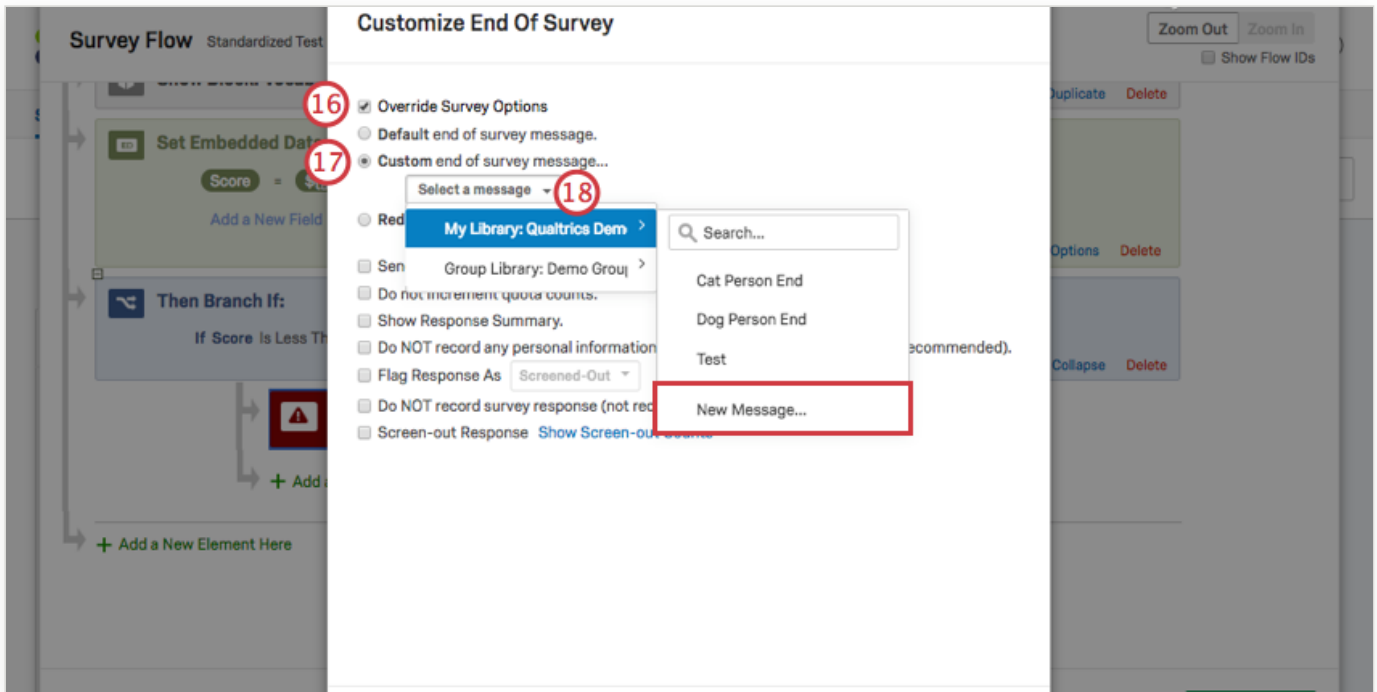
Survey Flow Standardized Test

Zoom Out Zoom In
Show Flow IDs

Customize End Of Survey

16 Override Survey Options
Default end of survey message.
17 Custom end of survey message...
Select a message 18
My Library: Qualtrics Dem
Group Library: Demo Grou
Search...
Cat Person End
Dog Person End
Test
New Message...
Red
Sen
Do not increment quota counts.
Show Response Summary.
Do NOT record any personal information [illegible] ecommended).
Flag Response As Screened-Out
Do NOT record survey response (not rec
Screen-out Response Show Screen-out Counts

Set Embedded Data
Score = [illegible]
Add a New Field
Duplicate Delete
Options Delete
Then Branch If:
If Score Is Less Th
Collapse Delete
Add a
Add a New Element Here